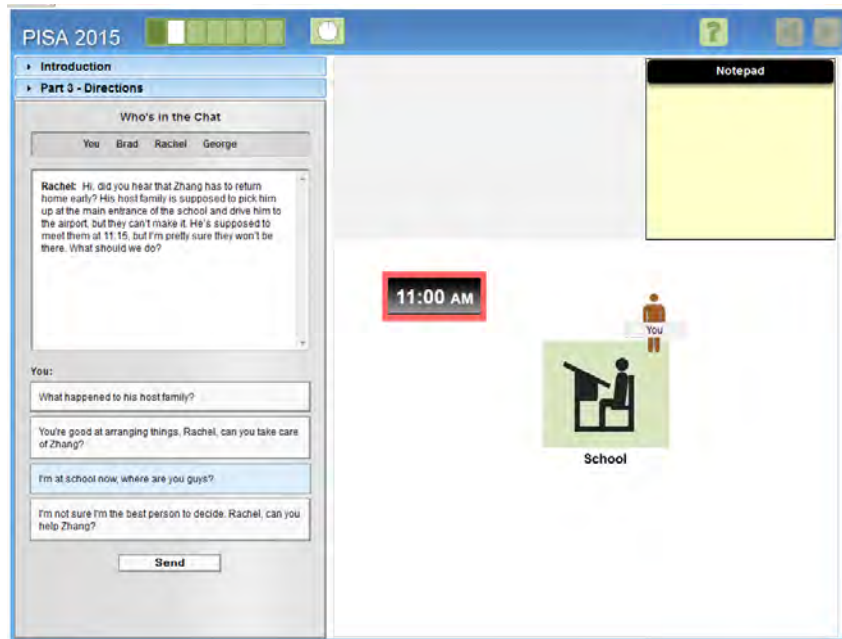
PISA 2015

?

Introduction

Part 3 - Directions

Who's in the Chat

You Brad Rachel George

Rachel: Hi, did you hear that Zhang has to return home early? His host family is supposed to pick him up at the main entrance of the school and drive him to the airport, but they can't make it. He's supposed to meet them at 11:15, but I'm pretty sure they won't be there. What should we do?

You:

What happened to his host family?

You're good at arranging things, Rachel, can you take care of Zhang?

I'm at school now, where are you guys?

I'm not sure I'm the best person to decide. Rachel, can you help Zhang?

Send

Notepad

11:00 AM

You

School